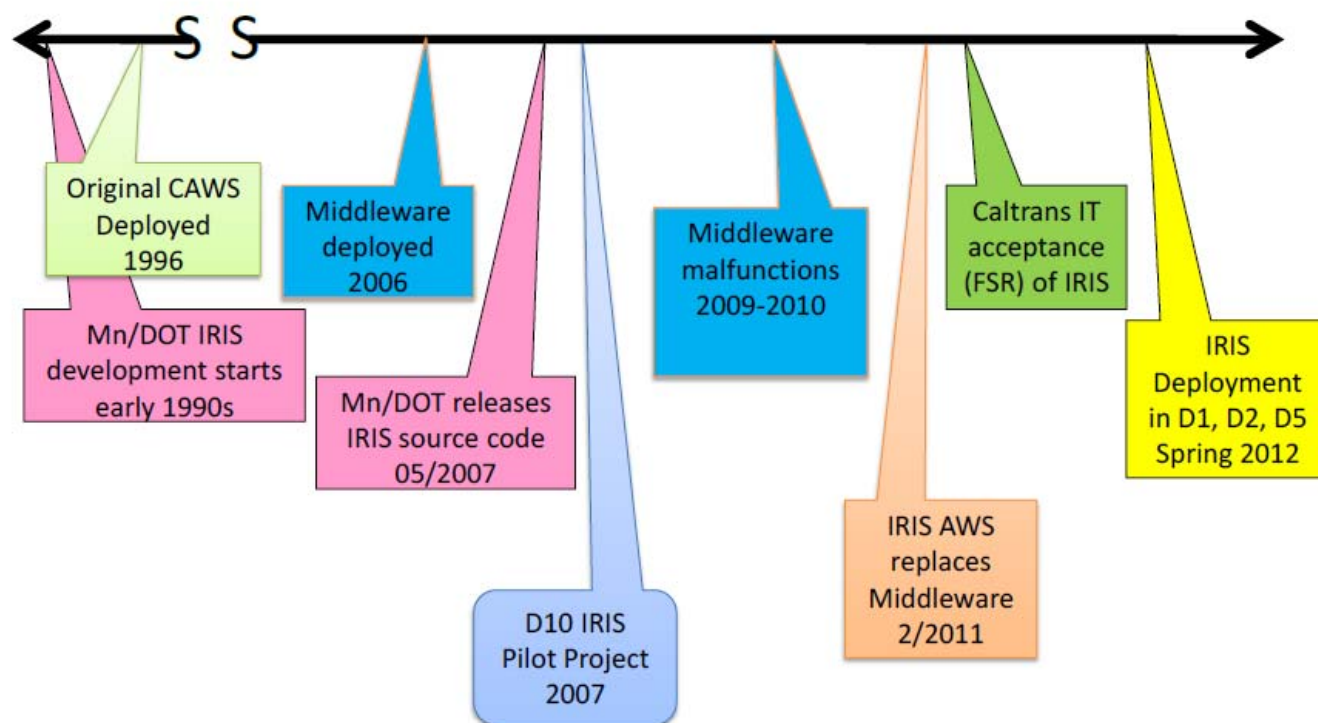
Original CAWS Deployed 1996

Mn/DOT IRIS development starts early 1990s

Middleware deployed 2006

Mn/DOT releases IRIS source code 05/2007

D10 IRIS Pilot Project 2007

Middleware malfunctions 2009-2010

IRIS AWS replaces Middleware 2/2011

Caltrans IT acceptance (FSR) of IRIS

IRIS Deployment in D1, D2, D5 Spring 2012